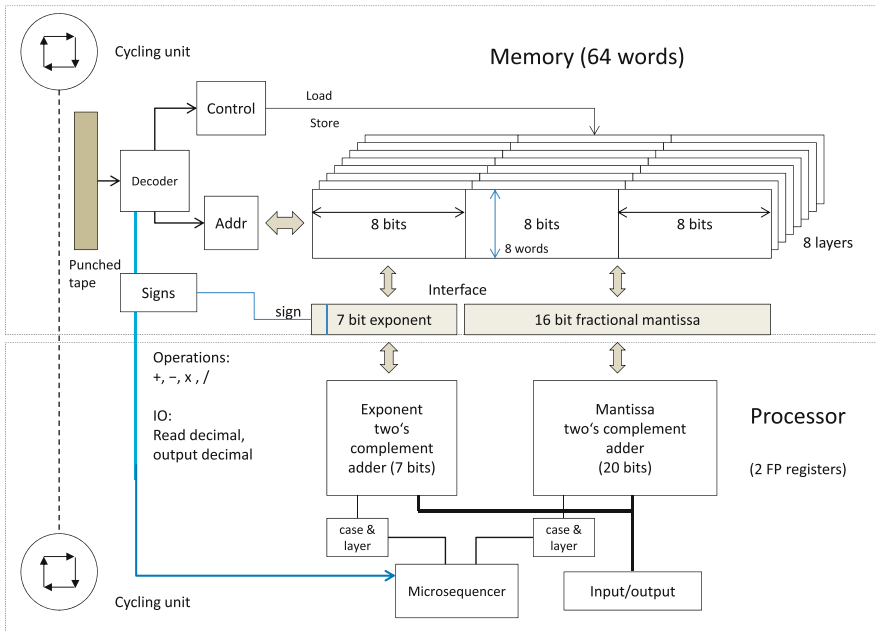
Cycling unit

Memory (64 words)

Control

Load

Store

Decoder

Addr

8 bits

8 bits

8 words

8 bits

8 layers

Punched tape

Signs

Interface

sign

7 bit exponent

16 bit fractional mantissa

Operations:
+, −, x , /

IO:
Read decimal, output decimal

Exponent two's complement adder (7 bits)

Mantissa two's complement adder (20 bits)

Processor

(2 FP registers)

case & layer

case & layer

Microsequencer

Input/output

Cycling unit